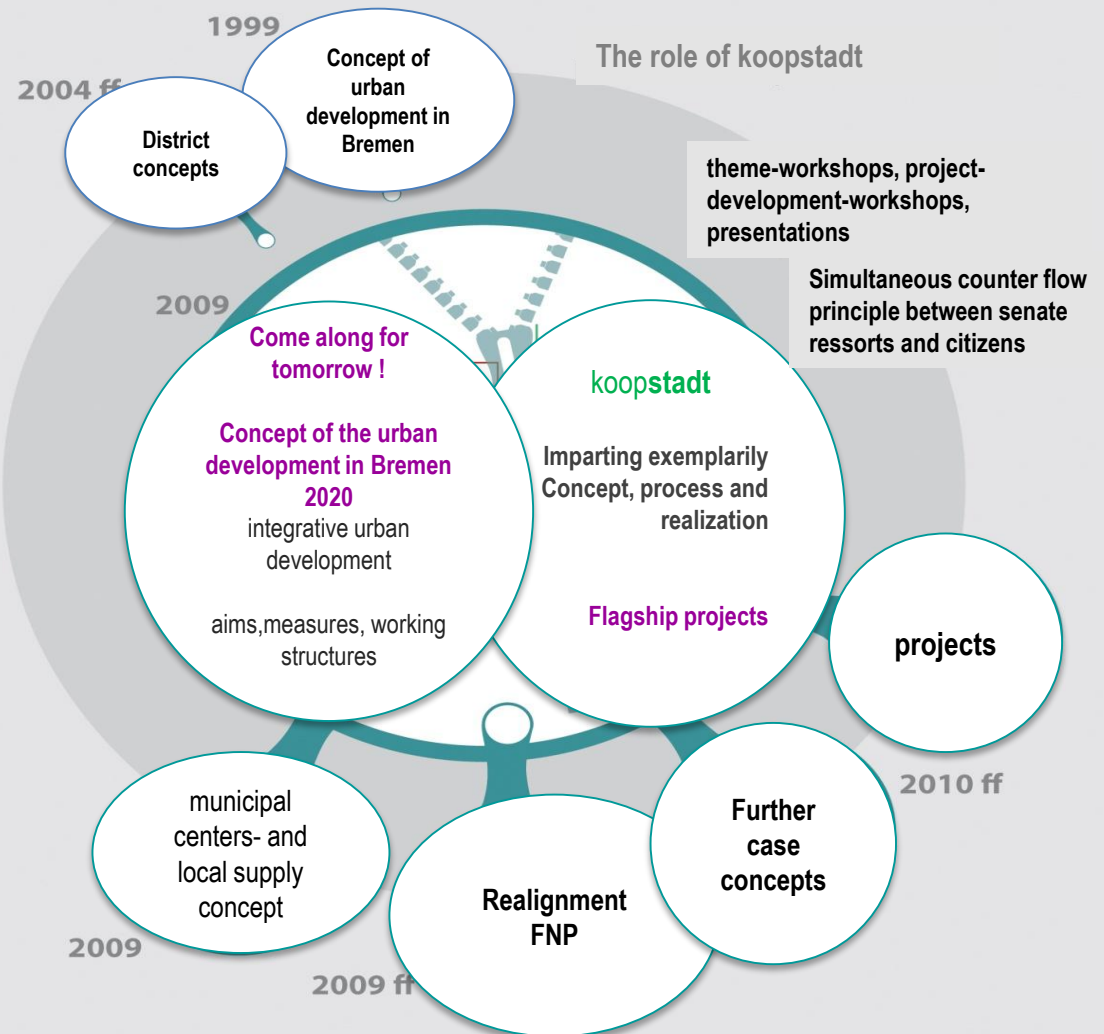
1999

2004 ff

Concept of urban development in Bremen

District concepts

The role of koopstadt

theme-workshops, project-development-workshops, presentations

Simultaneous counter flow principle between senate ressorts and citizens

2009

Come along for tomorrow !

Concept of the urban development in Bremen 2020
integrative urban development

aims,measures, working structures

koopstadt

Imparting exemplarily Concept, process and realization

Flagship projects

projects

2010 ff

municipal centers- and local supply concept

Realignment FNP

Further case concepts

2009

2009 ff